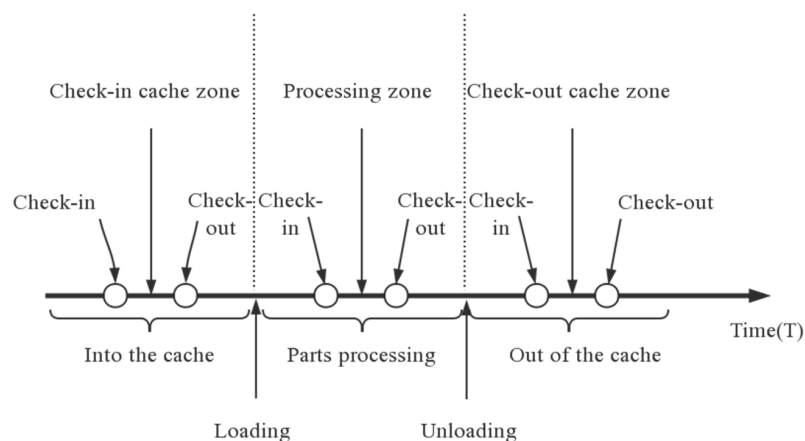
Check-in cache zone

Processing zone

Check-out cache zone

Check-in

Check-out

Check-in

Check-out

Check-in

Check-out

Time(T)

Into the cache

Parts processing

Out of the cache

Loading

Unloading